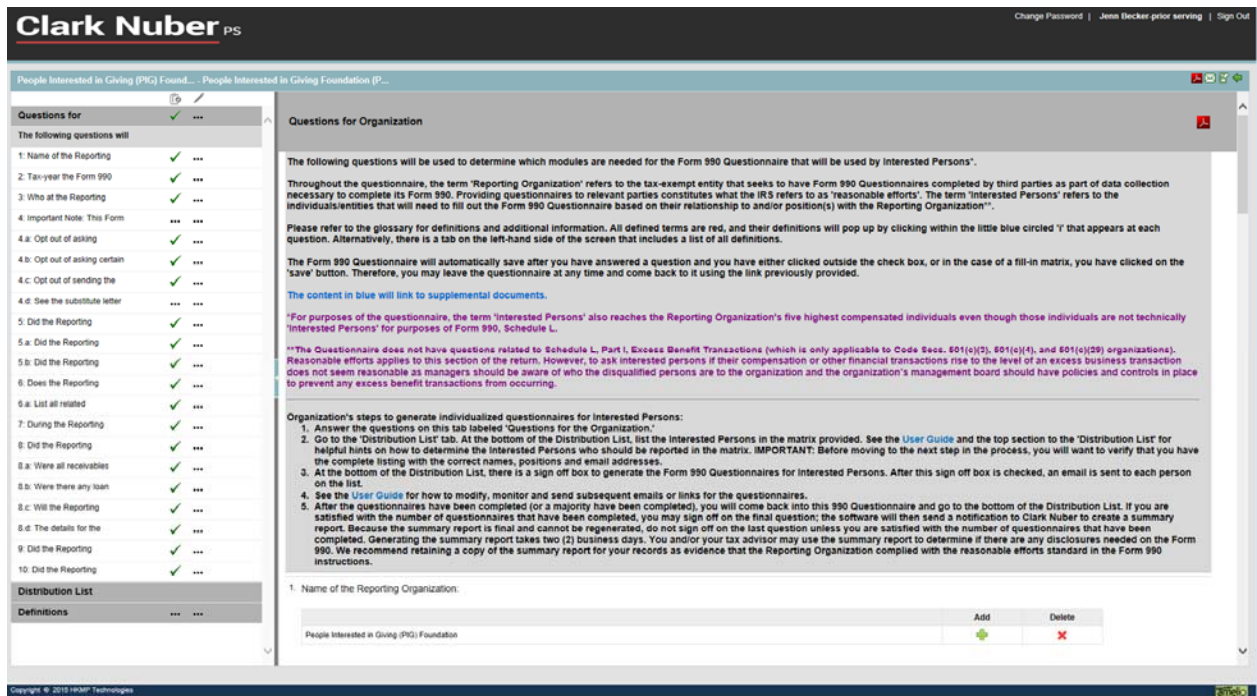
Clark Nuber PS

Change Password | Jenn Becker-prior serving | Sign Out

People Interested in Giving (PIG) Found... - People Interested in Giving Foundation (P...

Questions for ✓ ...
The following questions will
1: Name of the Reporting ✓ ...
2: Tax-year the Form 990 ✓ ...
3: Who at the Reporting ✓ ...
4: Important Note: This Form ... ...
4.a: Opt out of asking ✓ ...
4.b: Opt out of asking certain ✓ ...
4.c: Opt out of sending the ✓ ...
4.d: See the substitute letter ... ...
5: Did the Reporting ✓ ...
5.a: Did the Reporting ✓ ...
5.b: Did the Reporting ✓ ...
6: Does the Reporting ✓ ...
6.a: List all related ✓ ...
7: During the Reporting ✓ ...
8: Did the Reporting ✓ ...
8.a: Were all receivables ✓ ...
8.b: Were there any loan ✓ ...
8.c: Will the Reporting ✓ ...
8.d: The details for the ✓ ...
9: Did the Reporting ✓ ...
10: Did the Reporting ✓ ...
Distribution List
Definitions ... ...

Questions for Organization

The following questions will be used to determine which modules are needed for the Form 990 Questionnaire that will be used by Interested Persons*.

Throughout the questionnaire, the term 'Reporting Organization' refers to the tax-exempt entity that seeks to have Form 990 Questionnaires completed by third parties as part of data collection necessary to complete its Form 990. Providing questionnaires to relevant parties constitutes what the IRS refers to as 'reasonable efforts'. The term 'Interested Persons' refers to the individuals/entities that will need to fill out the Form 990 Questionnaire based on their relationship to and/or position(s) with the Reporting Organization**.

Please refer to the glossary for definitions and additional information. All defined terms are red, and their definitions will pop up by clicking within the little blue circled 'i' that appears at each question. Alternatively, there is a tab on the left-hand side of the screen that includes a list of all definitions.

The Form 990 Questionnaire will automatically save after you have answered a question and you have either clicked outside the check box, or in the case of a fill-in matrix, you have clicked on the 'save' button. Therefore, you may leave the questionnaire at any time and come back to it using the link previously provided.

The content in blue will link to supplemental documents.

*For purposes of the questionnaire, the term 'Interested Persons' also reaches the Reporting Organization's five highest compensated individuals even though those individuals are not technically 'Interested Persons' for purposes of Form 990, Schedule L.

**The Questionnaire does not have questions related to Schedule L, Part I, Excess Benefit Transactions (which is only applicable to Code Secs. 501(c)(3), 501(c)(4), and 501(c)(29) organizations). Reasonable efforts applies to this section of the return. However, to ask interested persons if their compensation or other financial transactions rise to the level of an excess business transaction does not seem reasonable as managers should be aware of who the disqualified persons are to the organization and the organization's management board should have policies and controls in place to prevent any excess benefit transactions from occurring.

Organization's steps to generate individualized questionnaires for Interested Persons:
1. Answer the questions on this tab labeled 'Questions for the Organization.'
2. Go to the 'Distribution List' tab. At the bottom of the Distribution List, list the Interested Persons in the matrix provided. See the User Guide and the top section to the 'Distribution List' for helpful hints on how to determine the Interested Persons who should be reported in the matrix. IMPORTANT: Before moving to the next step in the process, you will want to verify that you have the complete listing with the correct names, positions and email addresses.
3. At the bottom of the Distribution List, there is a sign off box to generate the Form 990 Questionnaires for Interested Persons. After this sign off box is checked, an email is sent to each person on the list.
4. See the User Guide for how to modify, monitor and send subsequent emails or links for the questionnaires.
5. After the questionnaires have been completed (or a majority have been completed), you will come back into this 990 Questionnaire and go to the bottom of the Distribution List. If you are satisfied with the number of questionnaires that have been completed, you may sign off on the final question; the software will then send a notification to Clark Nuber to create a summary report. Because the summary report is final and cannot be regenerated, do not sign off on the last question unless you are satisfied with the number of questionnaires that have been completed. Generating the summary report takes two (2) business days. You and/or your tax advisor may use the summary report to determine if there are any disclosures needed on the Form 990. We recommend retaining a copy of the summary report for your records as evidence that the Reporting Organization complied with the reasonable efforts standard in the Form 990 instructions.

1. Name of the Reporting Organization:

| | Add | Delete |
|---|---|---|
| People Interested in Giving (PIG) Foundation | + | ✗ |

Copyright © 2015 HKMP Technologies